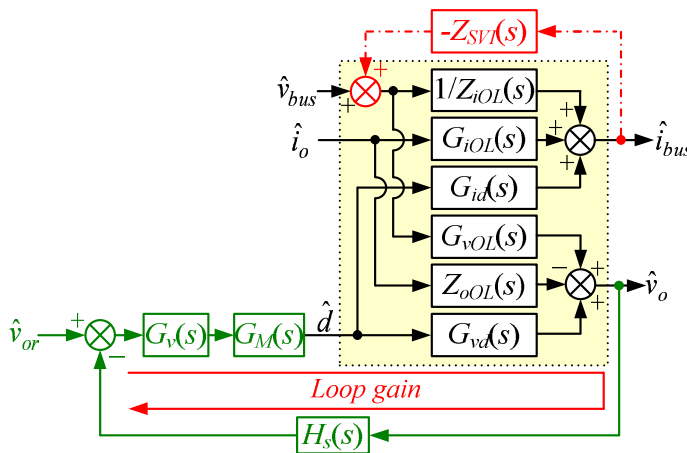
$-Z_{SVI}(s)$

$\hat{v}_{bus}$ + +

$1/Z_{iOL}(s)$

$\hat{i}_o$

$G_{iOL}(s)$

+ + +

$\hat{i}_{bus}$

$G_{id}(s)$

$G_{vOL}(s)$

$Z_{oOL}(s)$

− + +

$\hat{v}_o$

$\hat{v}_{or}$ + −

$G_v(s)$

$G_M(s)$

$\hat{d}$

$G_{vd}(s)$

Loop gain

$H_s(s)$